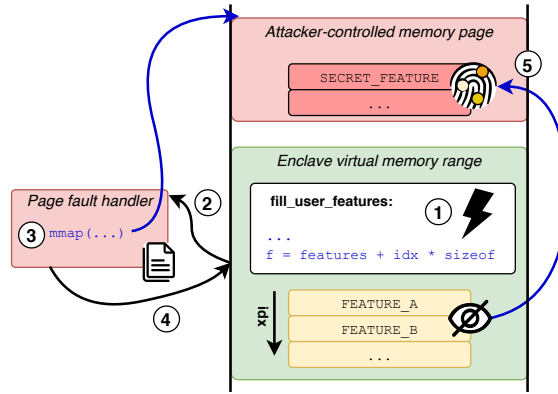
Attacker-controlled memory page

SECRET_FEATURE

...

5

Enclave virtual memory range

Page fault handler

3 mmap(...)

2

fill_user_features:

1

...

f = features + idx * sizeof

4

idx

FEATURE_A

FEATURE_B

...